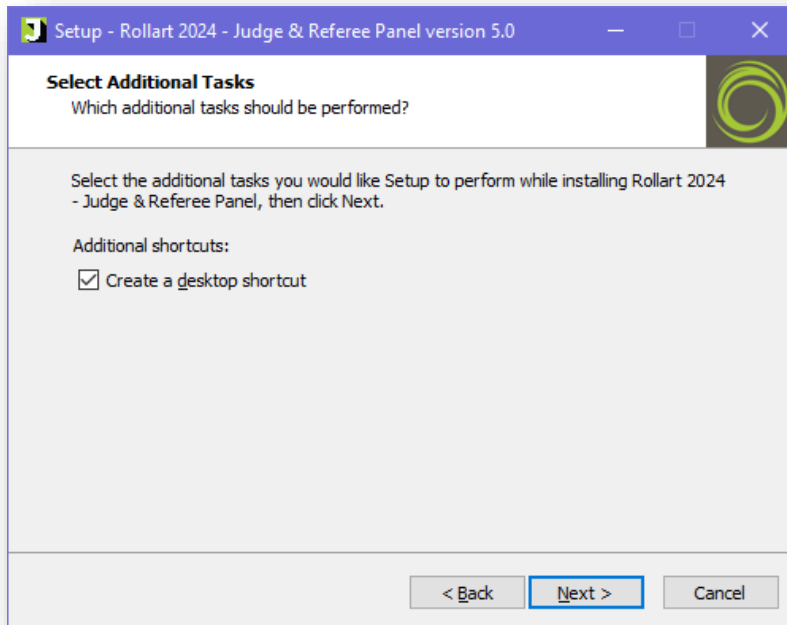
Setup - Rollart 2024 - Judge & Referee Panel version 5.0

Select Additional Tasks
Which additional tasks should be performed?

Select the additional tasks you would like Setup to perform while installing Rollart 2024 - Judge & Referee Panel, then click Next.

Additional shortcuts:

☑ Create a desktop shortcut

< Back   Next >   Cancel